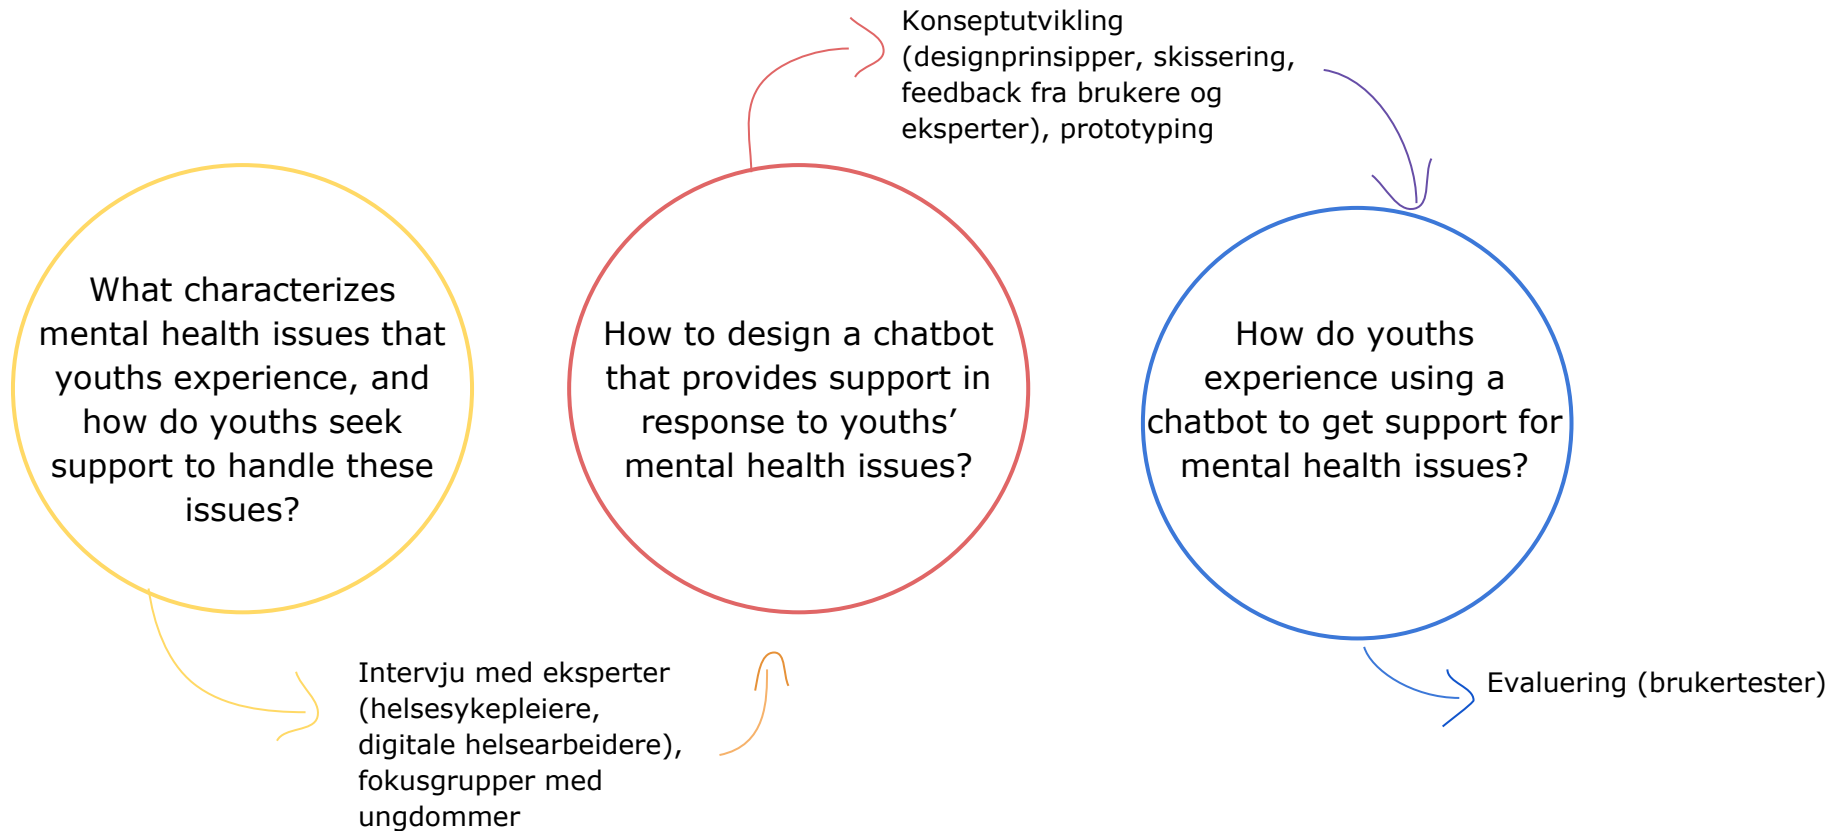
Konseptutvikling (designprinsipper, skissering, feedback fra brukere og eksperter), prototyping

What characterizes mental health issues that youths experience, and how do youths seek support to handle these issues?

How to design a chatbot that provides support in response to youths' mental health issues?

How do youths experience using a chatbot to get support for mental health issues?

Intervju med eksperter (helsesykepleiere, digitale helsearbeidere), fokusgrupper med ungdommer

Evaluering (brukertester)